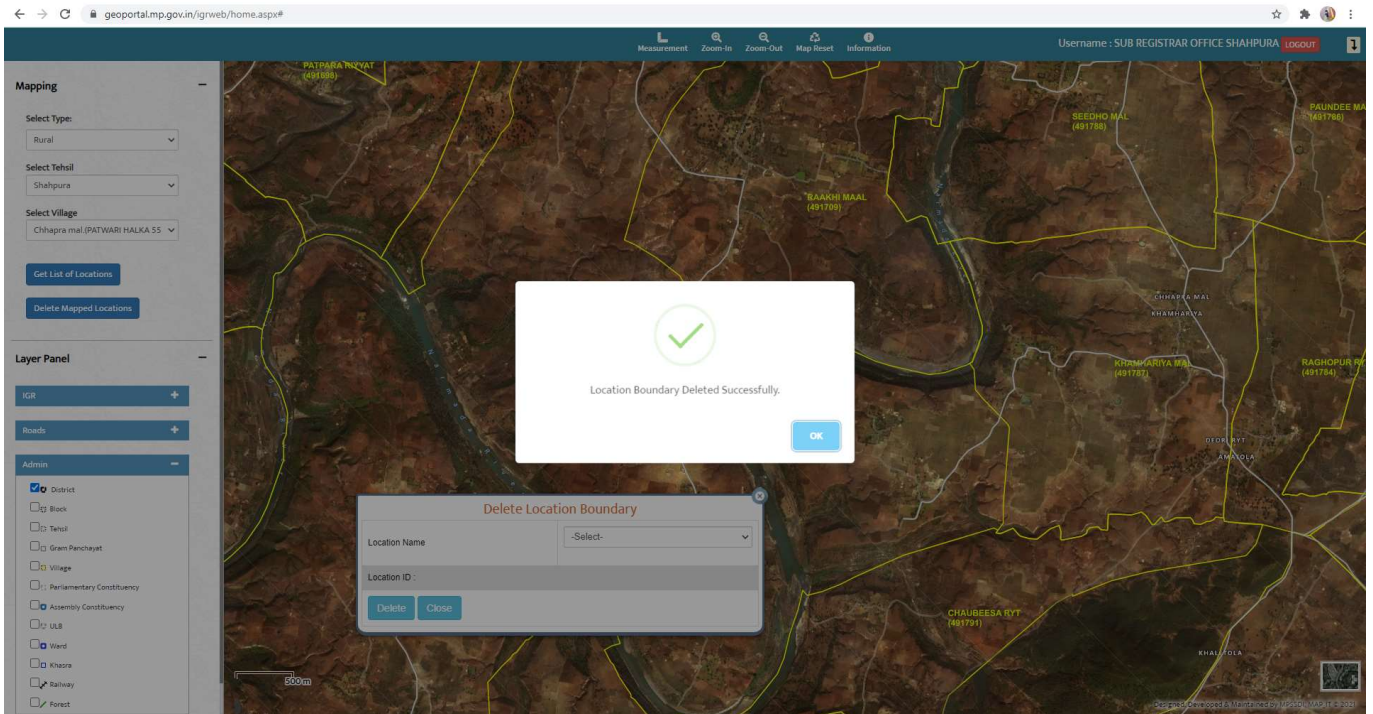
geoportal.mp.gov.in/igrweb/home.aspx#

Measurement Zoom-In Zoom-Out Map Reset Information

Username : SUB REGISTRAR OFFICE SHAHPURA LOGOUT

Mapping

Select Type:
Rural

Select Tehsil
Shahpura

Select Village
Chhapra mal.(PATWARI HALKA 55

Get List of Locations

Delete Mapped Locations

Layer Panel

IGR

Roads

Admin

District
Block
Tehsil
Gram Panchayat
Village
Parliamentary Constituency
Assembly Constituency
ULB
Ward
Khasra
Railway
Forest

PATPARA RYYAT (491808)

SEEDHO MAL (491788)

PAUNDEE MA (491786)

BAAKHI MAAL (491709)

CHHAPRA MAL
KHAMHARIYA

KHAMHARIYA MAL (491787)

RAGHOPUR R (491784)

DEORI RYT
AMASOLA

CHAUBEESA RYT (491791)

KHAIRTOLA

500 m

Location Boundary Deleted Successfully.

OK

Delete Location Boundary

Location Name
-Select-

Location ID :

Delete Close

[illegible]